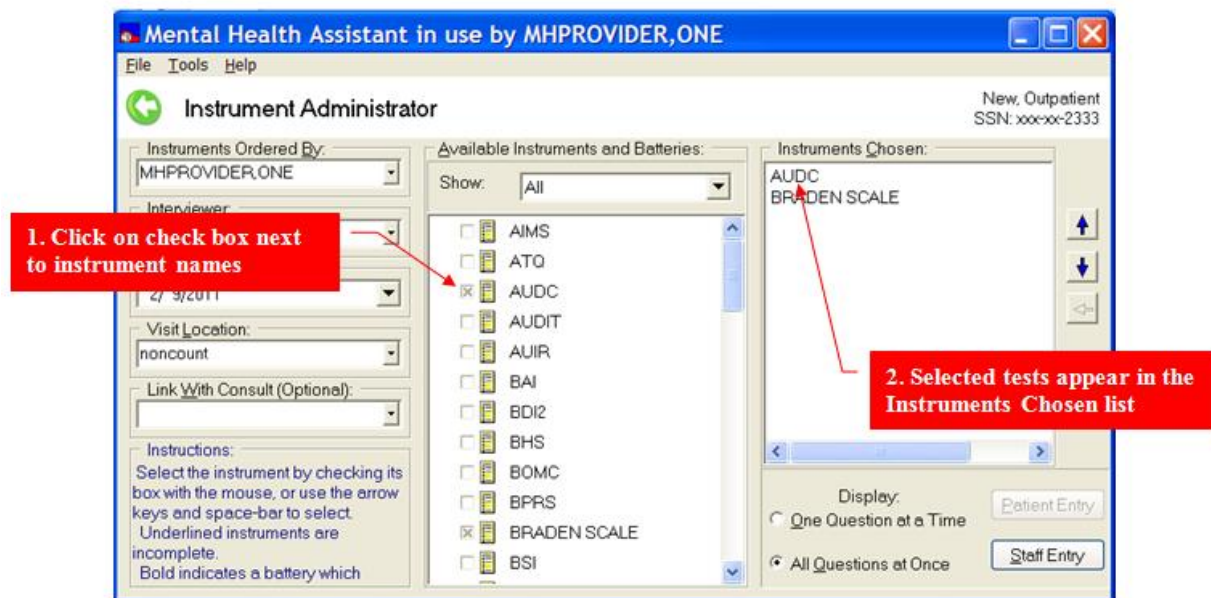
Mental Health Assistant in use by MHPROVIDER,ONE

File Tools Help

Instrument Administrator

New, Outpatient
SSN: xxx-xx-2333

Instruments Ordered By:
MHPROVIDER,ONE

Interviewer:

1. Click on check box next to instrument names

2/ 9/2011

Visit Location:
noncount

Link With Consult (Optional):

Instructions:
Select the instrument by checking its box with the mouse, or use the arrow keys and space-bar to select.
Underlined instruments are incomplete.
Bold indicates a battery which

Available Instruments and Batteries:
Show: All

AIMS
ATQ
AUDC
AUDIT
AUIR
BAI
BDI2
BHS
BOMC
BPRS
BRADEN SCALE
BSI

Instruments Chosen:
AUDC
BRADEN SCALE

2. Selected tests appear in the Instruments Chosen list

Display:
One Question at a Time
All Questions at Once

Patient Entry
Staff Entry